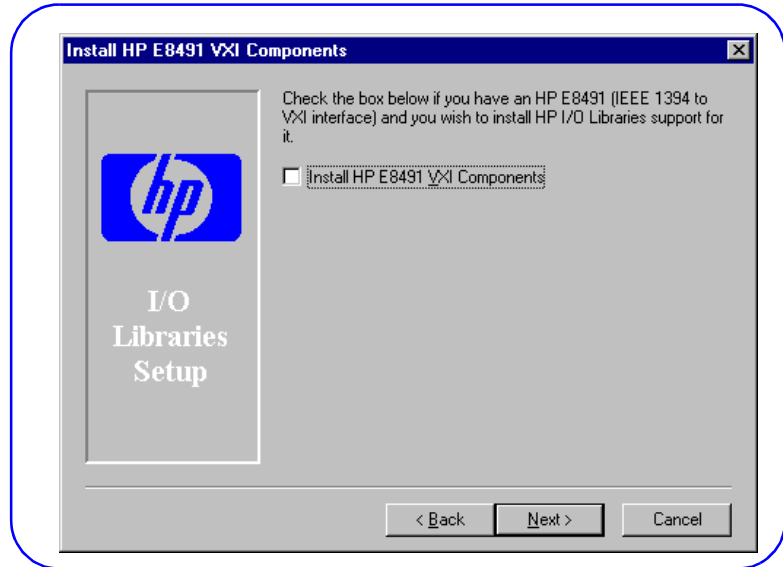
Install HP E8491 VXI Components

hp

I/O Libraries Setup

Check the box below if you have an HP E8491 (IEEE 1394 to VXI interface) and you wish to install HP I/O Libraries support for it.

Install HP E8491 VXI Components

< Back

Next >

Cancel